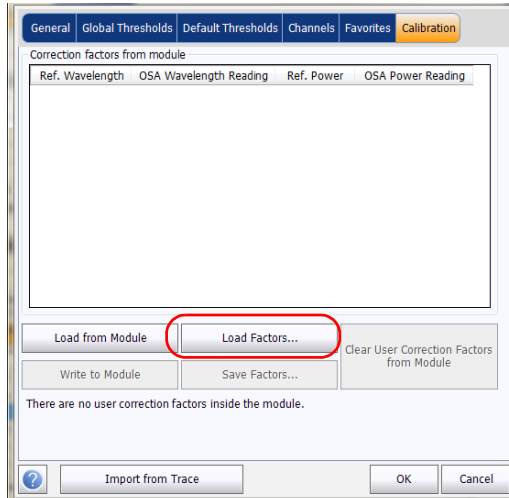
General | Global Thresholds | Default Thresholds | Channels | Favorites | Calibration

Correction factors from module

| Ref. Wavelength | OSA Wavelength Reading | Ref. Power | OSA Power Reading |
|---|---|---|---|

Load from Module
Load Factors...
Clear User Correction Factors from Module
Write to Module
Save Factors...

There are no user correction factors inside the module.

?
Import from Trace
OK
Cancel